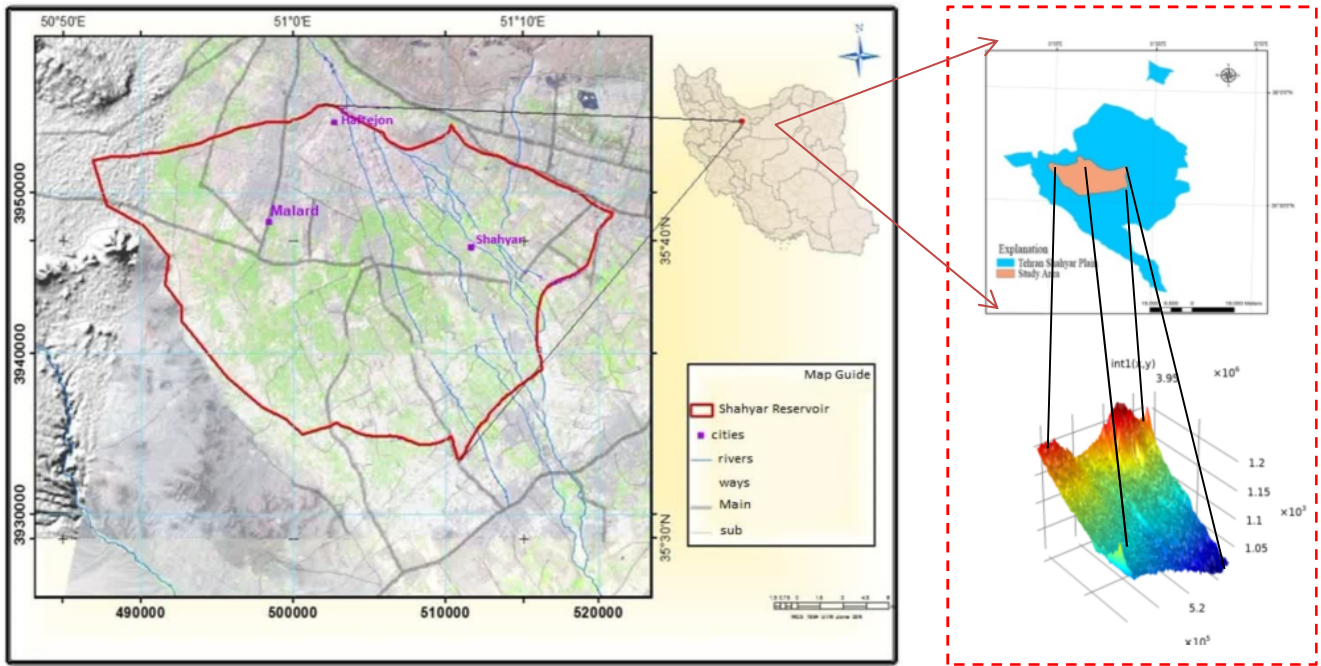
50°50'E
51°0'E
51°10'E
N
Hafezon
Malard
Shahyar
3950000
3940000
3930000
35°40'N
35°30'N
490000
500000
510000
520000
Map Guide
Shahyar Reservoir
cities
rivers
ways
Main
sub
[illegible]
Explanation
Tehran Shahyar Plain
Study Area
int1(x,y)
3.95
$\times10^6$
1.2
1.15
1.1
1.05
$\times10^3$
5.2
$\times10^5$